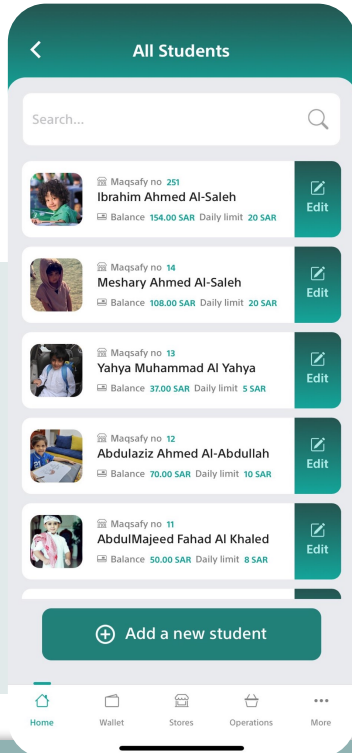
All Students

Search...

Maqsafy no 251
Ibrahim Ahmed Al-Saleh
Balance 154.00 SAR Daily limit 20 SAR
Edit

Maqsafy no 14
Meshary Ahmed Al-Saleh
Balance 108.00 SAR Daily limit 20 SAR
Edit

Maqsafy no 13
Yahya Muhammad Al Yahya
Balance 37.00 SAR Daily limit 5 SAR
Edit

Maqsafy no 12
Abdulaziz Ahmed Al-Abdullah
Balance 70.00 SAR Daily limit 10 SAR
Edit

Maqsafy no 11
AbdulMajeed Fahad Al Khaled
Balance 50.00 SAR Daily limit 8 SAR
Edit

Add a new student

Home
Wallet
Stores
Operations
More